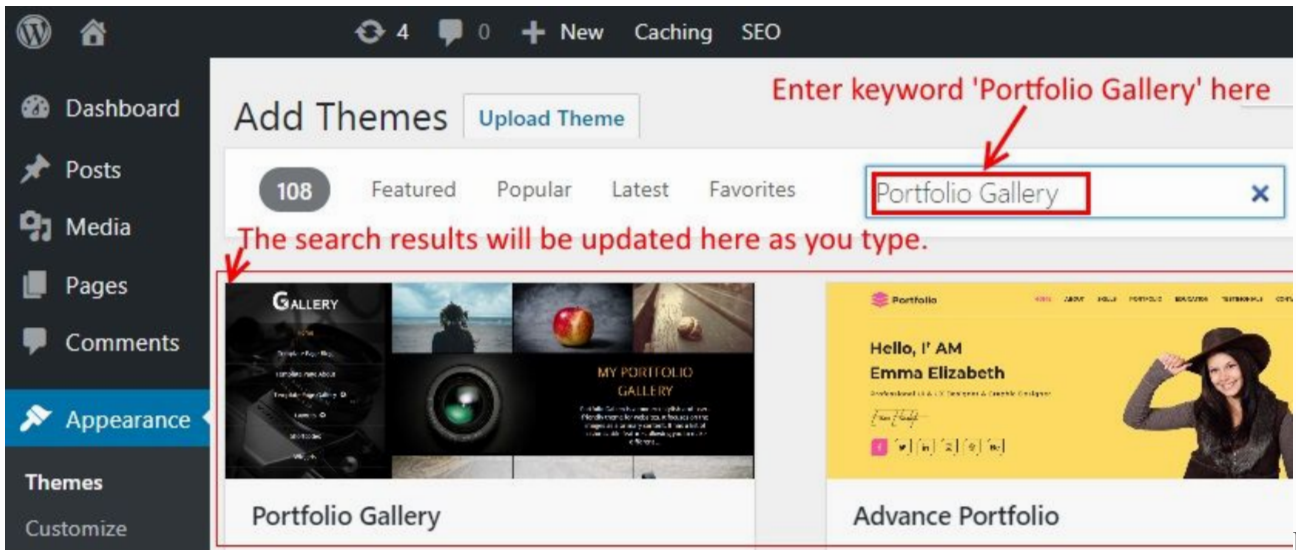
4 0 New Caching SEO

Dashboard
Posts
Media
Pages
Comments
Appearance
Themes
Customize

Add Themes Upload Theme

Enter keyword 'Portfolio Gallery' here

108 Featured Popular Latest Favorites

Portfolio Gallery ×

The search results will be updated here as you type.

GALLERY

MY PORTFOLIO GALLERY

Portfolio

Hello, I' AM
Emma Elizabeth

Portfolio Gallery

Advance Portfolio